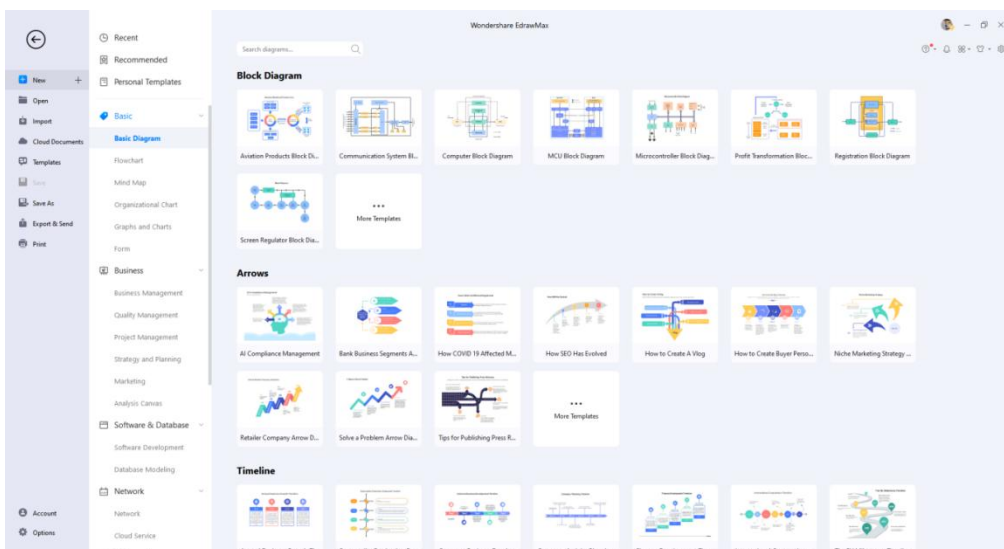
New
Open
Import
Cloud Documents
Templates
Save
Save As
Export & Send
Print
Account
Options

Recent
Recommended
Personal Templates
Basic
Basic Diagram
Flowchart
Mind Map
Organizational Chart
Graphs and Charts
Form
Business
Business Management
Quality Management
Project Management
Strategy and Planning
Marketing
Analysis Canvas
Software & Database
Software Development
Database Modeling
Network
Network
Cloud Service

Wondershare EdrawMax

Search diagrams...

Block Diagram
Aviation Products Block Di...
Communication System Bl...
Computer Block Diagram
MCU Block Diagram
Microcontroller Block Diag...
Profit Transformation Bloc...
Registration Block Diagram
Screen Regulator Block Dia...
More Templates

Arrows
AI Compliance Management
Bank Business Segments A...
How COVID 19 Affected M...
How SEO Has Evolved
How to Create A Vlog
How to Create Buyer Perso...
Niche Marketing Strategy ...
Retailer Company Arrow D...
Solve a Problem Arrow Dia...
Tips for Publishing Press R...
More Templates

Timeline